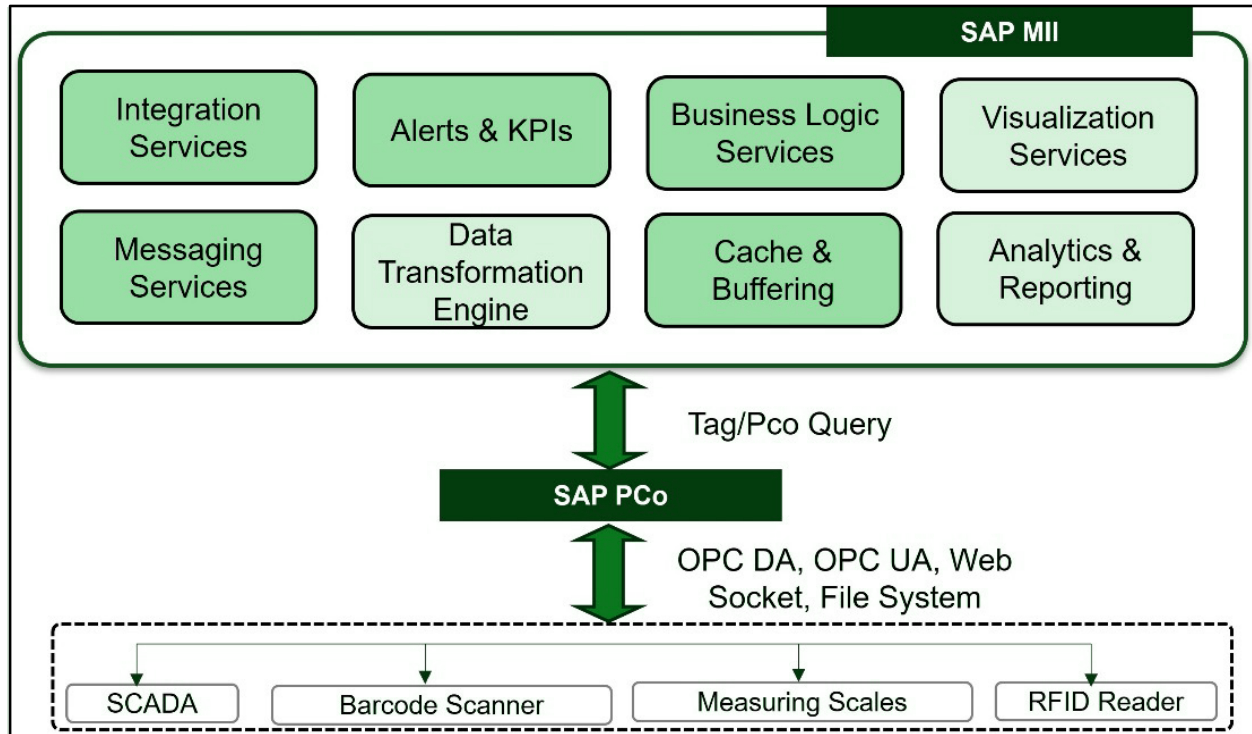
SAP MII

Integration Services

Alerts & KPIs

Business Logic Services

Visualization Services

Messaging Services

Data Transformation Engine

Cache & Buffering

Analytics & Reporting

Tag/Pco Query

SAP PCo

OPC DA, OPC UA, Web Socket, File System

SCADA

Barcode Scanner

Measuring Scales

RFID Reader